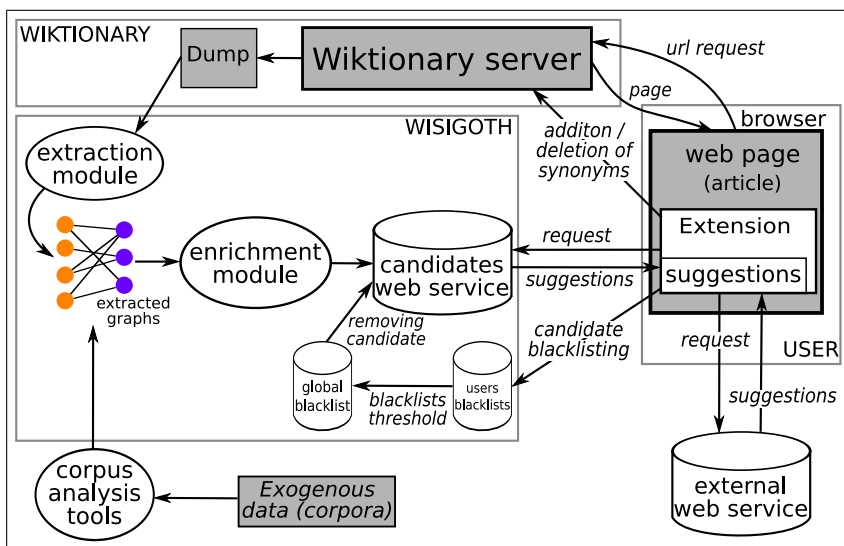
WIKTIONARY

Dump

Wiktionary server

url request

page

browser

WISIGOTH

extraction module

additon / deletion of synonyms

web page (article)

Extension

request

enrichment module

candidates web service

suggestions

suggestions

extracted graphs

removing candidate

candidate blacklisting

request

USER

global blacklist

blacklists threshold

users blacklists

suggestions

corpus analysis tools

Exogenous data (corpora)

external web service